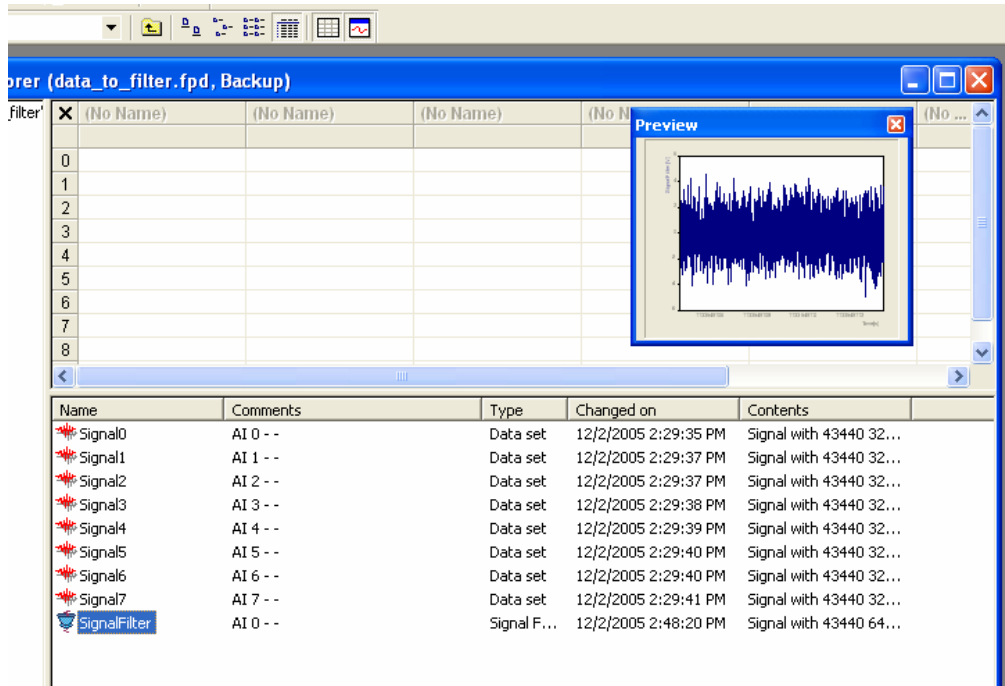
orer (data_to_filter.fpd, Backup)

filter'

| X | (No Name) | (No Name) | (No Name) | (No N | (No ... |
|---|---|---|---|---|---|
| 0 | | | | | |
| 1 | | | | | |
| 2 | | | | | |
| 3 | | | | | |
| 4 | | | | | |
| 5 | | | | | |
| 6 | | | | | |
| 7 | | | | | |
| 8 | | | | | |

Preview

| Name | Comments | Type | Changed on | Contents |
|---|---|---|---|---|
| Signal0 | AI 0 - - | Data set | 12/2/2005 2:29:35 PM | Signal with 43440 32... |
| Signal1 | AI 1 - - | Data set | 12/2/2005 2:29:37 PM | Signal with 43440 32... |
| Signal2 | AI 2 - - | Data set | 12/2/2005 2:29:37 PM | Signal with 43440 32... |
| Signal3 | AI 3 - - | Data set | 12/2/2005 2:29:38 PM | Signal with 43440 32... |
| Signal4 | AI 4 - - | Data set | 12/2/2005 2:29:39 PM | Signal with 43440 32... |
| Signal5 | AI 5 - - | Data set | 12/2/2005 2:29:40 PM | Signal with 43440 32... |
| Signal6 | AI 6 - - | Data set | 12/2/2005 2:29:40 PM | Signal with 43440 32... |
| Signal7 | AI 7 - - | Data set | 12/2/2005 2:29:41 PM | Signal with 43440 32... |
| SignalFilter | AI 0 - - | Signal F... | 12/2/2005 2:48:20 PM | Signal with 43440 64... |